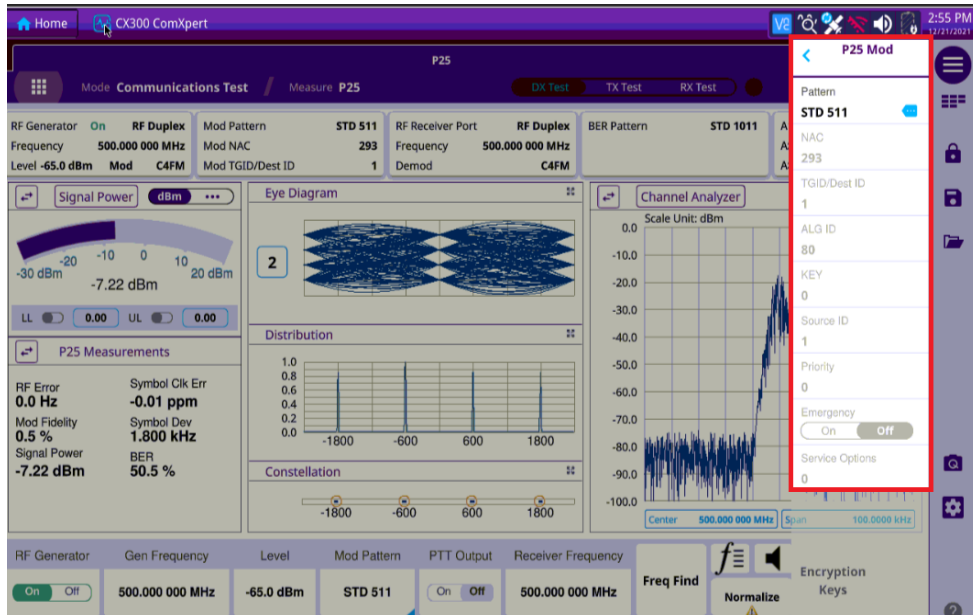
Home CX300 ComXpert 2:55 PM 12/21/2021

P25

Mode Communications Test Measure P25

DX Test TX Test RX Test

| RF Generator On | RF Duplex |
|---|---|
| Frequency | 500.000 000 MHz |
| Level -65.0 dBm Mod | C4FM |

| Mod Pattern | STD 511 |
|---|---|
| Mod NAC | 293 |
| Mod TGID/Dest ID | 1 |

| RF Receiver Port | RF Duplex |
|---|---|
| Frequency | 500.000 000 MHz |
| Demod | C4FM |

BER Pattern STD 1011

Signal Power dBm •••

-30 dBm -20 -10 0 10 20 dBm

-7.22 dBm

LL 0.00 UL 0.00

P25 Measurements

RF Error 0.0 Hz
Symbol Clk Err -0.01 ppm
Mod Fidelity 0.5 %
Symbol Dev 1.800 kHz
Signal Power -7.22 dBm
BER 50.5 %

Eye Diagram

2

Distribution

1.0 0.8 0.6 0.4 0.2 0.0

-1800 -600 600 1800

Constellation

-1800 -600 600 1800

Channel Analyzer

Scale Unit: dBm

0.0 -10.0 -20.0 -30.0 -40.0 -50.0 -60.0 -70.0 -80.0 -90.0 -100.0

Center 500.000 000 MHz Span 100.0000 kHz

P25 Mod

Pattern
STD 511

NAC
293

TGID/Dest ID
1

ALG ID
80

KEY
0

Source ID
1

Priority
0

Emergency
On Off

Service Options
0

RF Generator On Off
Gen Frequency 500.000 000 MHz
Level -65.0 dBm
Mod Pattern STD 511
PTT Output On Off
Receiver Frequency 500.000 000 MHz
Freq Find
Normalize
Encryption Keys